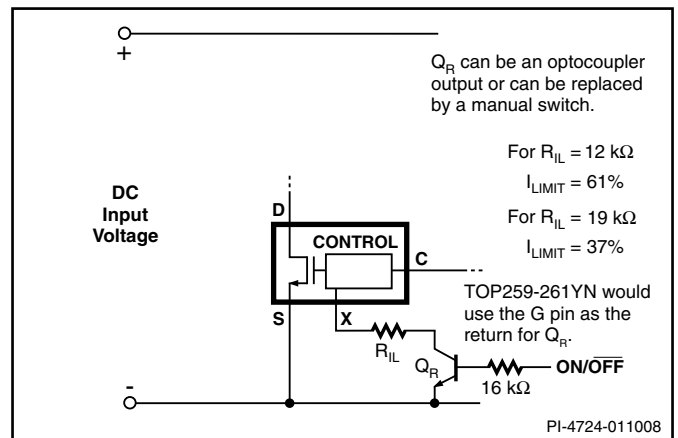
+

$Q_R$ can be an optocoupler output or can be replaced by a manual switch.

For $R_{IL}$ = 12 kΩ
$I_{LIMIT}$ = 61%
For $R_{IL}$ = 19 kΩ
$I_{LIMIT}$ = 37%

DC Input Voltage

D

CONTROL

C

S

X

TOP259-261YN would use the G pin as the return for $Q_R$.

$R_{IL}$

$Q_R$

ON/$\overline{OFF}$

16 kΩ

-

PI-4724-011008